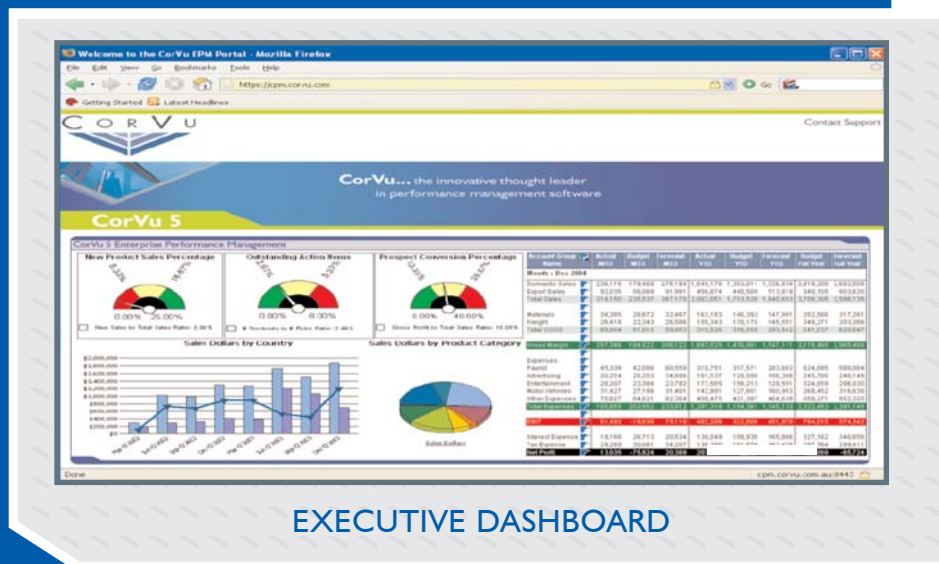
Welcome to the CorVu EPM Portal - Mozilla Firefox

File Edit View Go Bookmarks Tools Help

https://cpm.corvu.com

Getting Started Latest Headlines

CORVU

Contact Support

CorVu... the innovative thought leader in performance management software

CorVu 5

CorVu 5 Enterprise Performance Management

New Product Sales Percentage

0.00% 25.00%

New Sales to Total Sales Ratio: 3.00%

Outstanding Action Items

0.00% 8.00%

Prospect Conversion Percentage

0.00% 40.00%

Gross Profit to Total Sales Ratio: 10.00%

Sales Dollars by Country

Sales Dollars by Product Category

Sales Dollars

| Account Group Name | Actual M03 | Budget M03 | Forecast M03 | Actual YTD | Budget YTD | Forecast YTD | Budget Full Year | Forecast Full Year |
|---|---|---|---|---|---|---|---|---|
| Month : Dec 2004 | | | | | | | | |
| Domestic Sales | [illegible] | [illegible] | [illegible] | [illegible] | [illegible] | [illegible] | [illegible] | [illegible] |
| Export Sales | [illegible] | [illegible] | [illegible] | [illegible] | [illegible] | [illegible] | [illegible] | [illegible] |
| Total Sales | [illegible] | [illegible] | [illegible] | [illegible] | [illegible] | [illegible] | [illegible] | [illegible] |
| Materials | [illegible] | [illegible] | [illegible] | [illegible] | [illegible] | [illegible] | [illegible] | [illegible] |
| Freight | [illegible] | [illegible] | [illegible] | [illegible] | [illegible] | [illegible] | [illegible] | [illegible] |
| Total COGS | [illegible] | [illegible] | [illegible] | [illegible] | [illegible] | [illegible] | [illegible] | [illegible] |
| Gross Margin | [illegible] | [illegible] | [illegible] | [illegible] | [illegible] | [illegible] | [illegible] | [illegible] |
| Expenses | | | | | | | | |
| Payroll | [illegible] | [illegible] | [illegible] | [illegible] | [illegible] | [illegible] | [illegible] | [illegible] |
| Advertising | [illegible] | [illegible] | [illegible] | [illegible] | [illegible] | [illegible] | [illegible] | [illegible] |
| Entertainment | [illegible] | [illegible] | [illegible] | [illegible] | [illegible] | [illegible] | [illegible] | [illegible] |
| Motor Vehicles | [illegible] | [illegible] | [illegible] | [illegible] | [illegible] | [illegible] | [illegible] | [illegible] |
| Other Expenses | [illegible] | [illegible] | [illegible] | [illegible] | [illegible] | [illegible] | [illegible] | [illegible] |
| Total Expenses | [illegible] | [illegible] | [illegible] | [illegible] | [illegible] | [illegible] | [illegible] | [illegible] |
| EBIT | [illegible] | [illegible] | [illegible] | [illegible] | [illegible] | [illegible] | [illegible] | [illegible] |
| Interest Expense | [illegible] | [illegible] | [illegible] | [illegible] | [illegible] | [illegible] | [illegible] | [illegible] |
| Tax Expense | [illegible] | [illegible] | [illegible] | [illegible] | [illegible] | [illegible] | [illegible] | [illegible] |
| Net Profit | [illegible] | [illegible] | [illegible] | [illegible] | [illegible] | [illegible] | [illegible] | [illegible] |

Done

cpm.corvu.com.au:8443

EXECUTIVE DASHBOARD